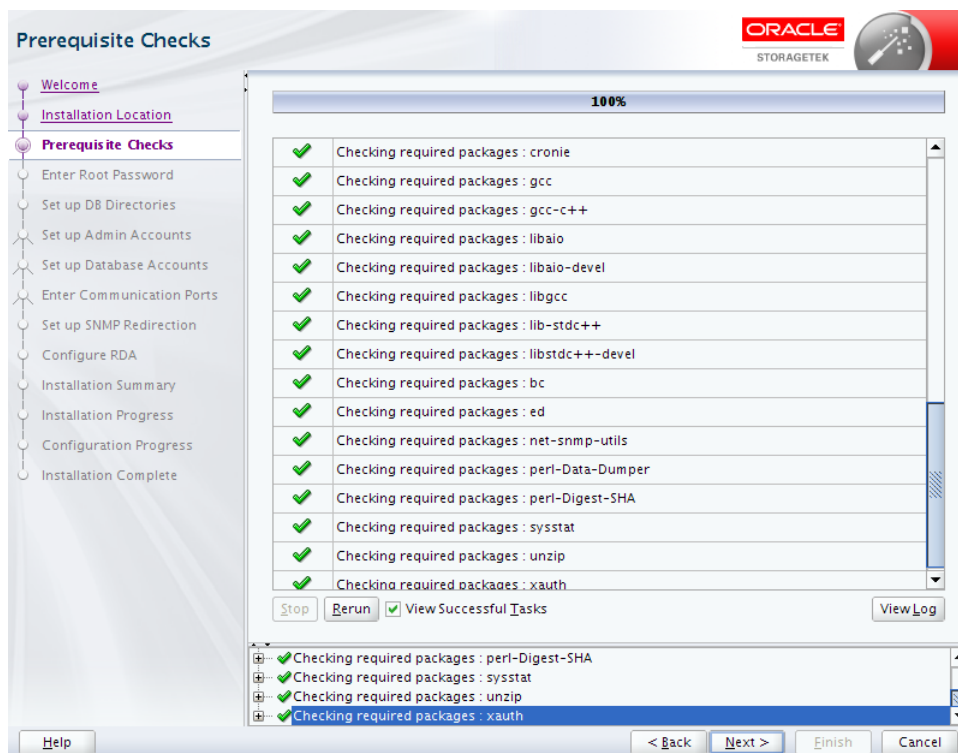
Prerequisite Checks

ORACLE
STORAGETEK

Welcome
Installation Location
Prerequisite Checks
Enter Root Password
Set up DB Directories
Set up Admin Accounts
Set up Database Accounts
Enter Communication Ports
Set up SNMP Redirection
Configure RDA
Installation Summary
Installation Progress
Configuration Progress
Installation Complete

100%

| | |
|---|---|
| ✔ | Checking required packages : cronie |
| ✔ | Checking required packages : gcc |
| ✔ | Checking required packages : gcc-c++ |
| ✔ | Checking required packages : libaio |
| ✔ | Checking required packages : libaio-devel |
| ✔ | Checking required packages : libgcc |
| ✔ | Checking required packages : lib-stdc++ |
| ✔ | Checking required packages : libstdc++-devel |
| ✔ | Checking required packages : bc |
| ✔ | Checking required packages : ed |
| ✔ | Checking required packages : net-snmp-utils |
| ✔ | Checking required packages : perl-Data-Dumper |
| ✔ | Checking required packages : perl-Digest-SHA |
| ✔ | Checking required packages : sysstat |
| ✔ | Checking required packages : unzip |
| ✔ | Checking required packages : xauth |

Stop Rerun View Successful Tasks View Log

Checking required packages : perl-Digest-SHA
Checking required packages : sysstat
Checking required packages : unzip
Checking required packages : xauth

Help < Back Next > Finish Cancel